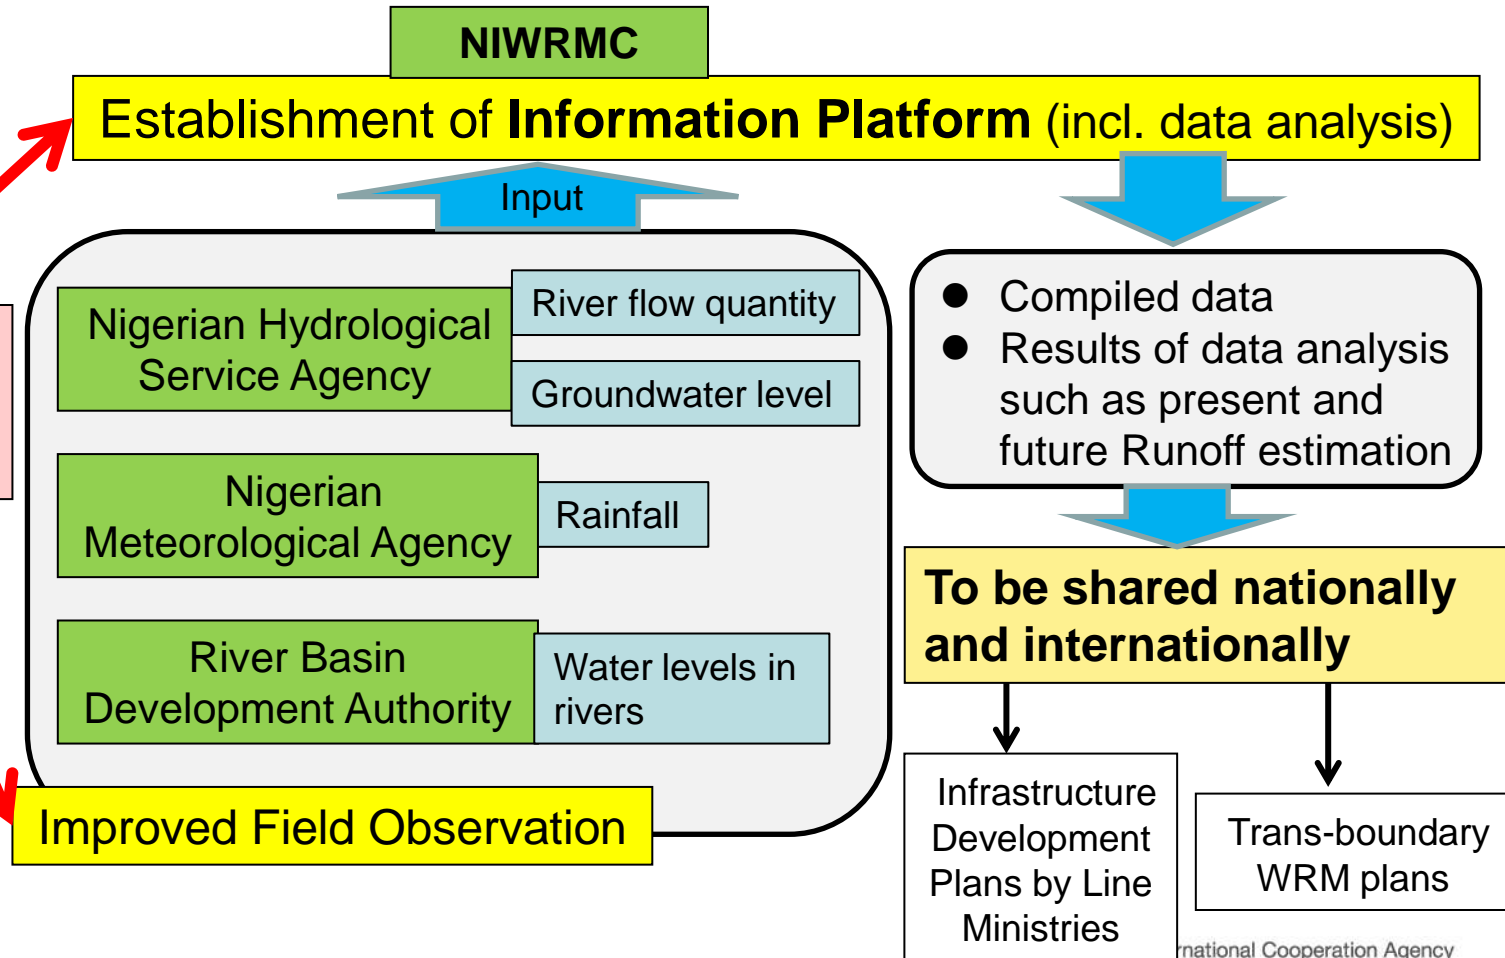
NIWRMC

Establishment of **Information Platform** (incl. data analysis)

Input

Nigerian Hydrological Service Agency

River flow quantity

Groundwater level

Nigerian Meteorological Agency

Rainfall

River Basin Development Authority

Water levels in rivers

Improved Field Observation

- Compiled data
- Results of data analysis such as present and future Runoff estimation

**To be shared nationally and internationally**

Infrastructure Development Plans by Line Ministries

Trans-boundary WRM plans

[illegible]rnational Cooperation Agency